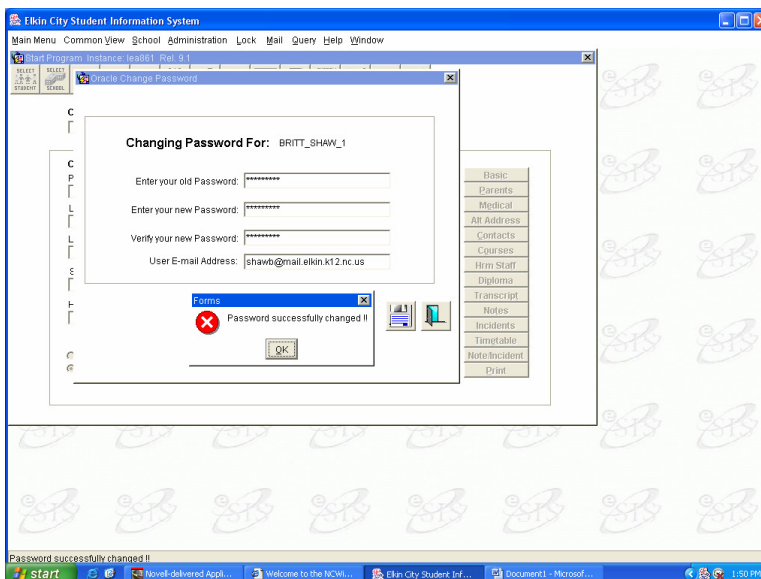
Elkin City Student Information System

Main Menu Common View School Administration Lock Mail Query Help Window

Start Program: Instance: lea861: Rel: 9.1

SELECT STUDENT SELECT SCHOOL

Oracle Change Password

Changing Password For: BRITT_SHAW_1

Enter your old Password: *********

Enter your new Password: *********

Verify your new Password: *********

User E-mail Address: shawb@mail.elkin.k12.nc.us

Forms

Password successfully changed !!

OK

Basic
Parents
Medical
Alt Address
Contacts
Courses
Hrm Staff
Diploma
Transcript
Notes
Incidents
Timetable
Note/Incident
Print

Password successfully changed !!

start Novell-delivered Appli... Welcome to the NCWi... Elkin City Student Inf... Document1 - Microsof... 1:50 PM